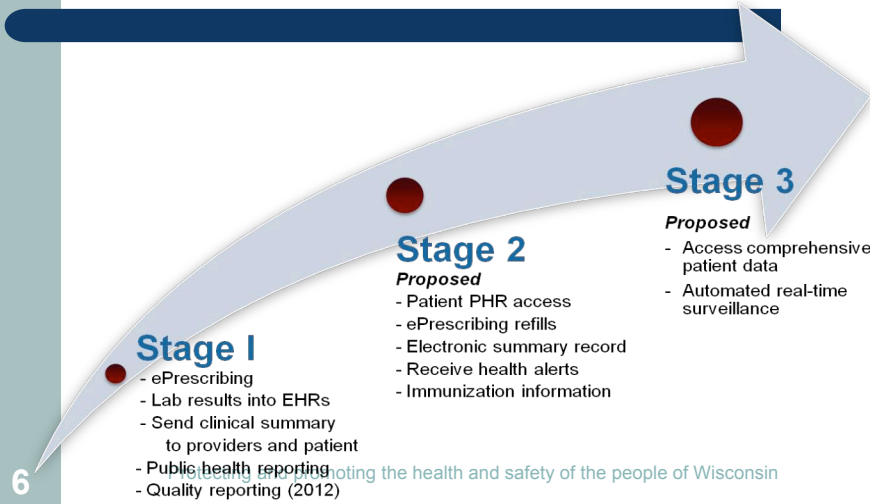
Stage 3

Proposed

- Access comprehensive patient data
- Automated real-time surveillance

Stage 2

Proposed

- Patient PHR access
- ePrescribing refills
- Electronic summary record
- Receive health alerts
- Immunization information

Stage I

- ePrescribing
- Lab results into EHRs
- Send clinical summary to providers and patient
- Public health reporting
- Quality reporting (2012)

6

Protecting and promoting the health and safety of the people of Wisconsin